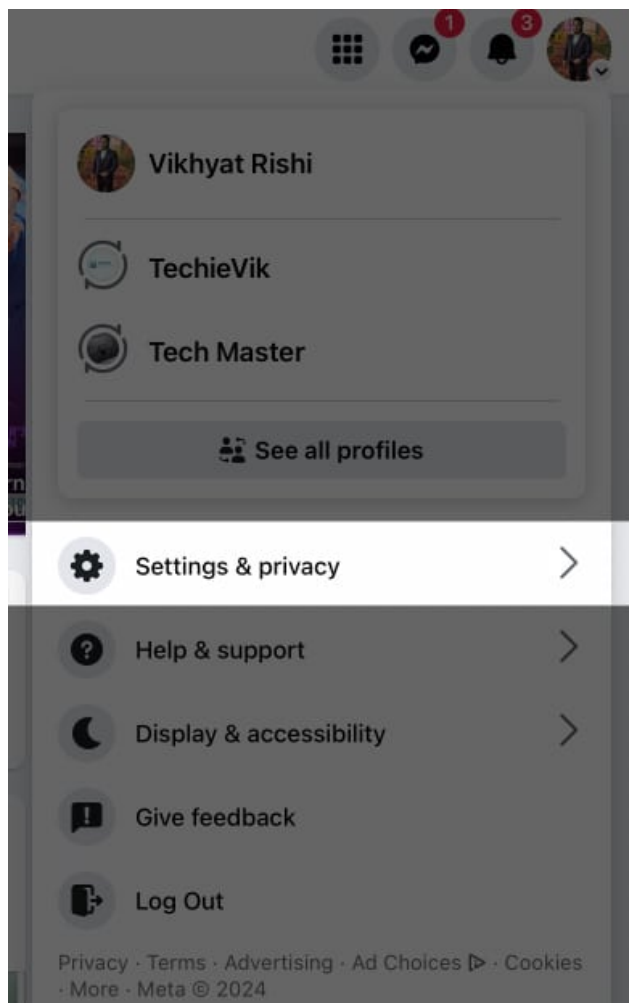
1

3

Vikhyat Rishi

TechieVik

Tech Master

See all profiles

Settings & privacy

Help & support

Display & accessibility

Give feedback

Log Out

Privacy · Terms · Advertising · Ad Choices ▷ · Cookies · More · Meta © 2024